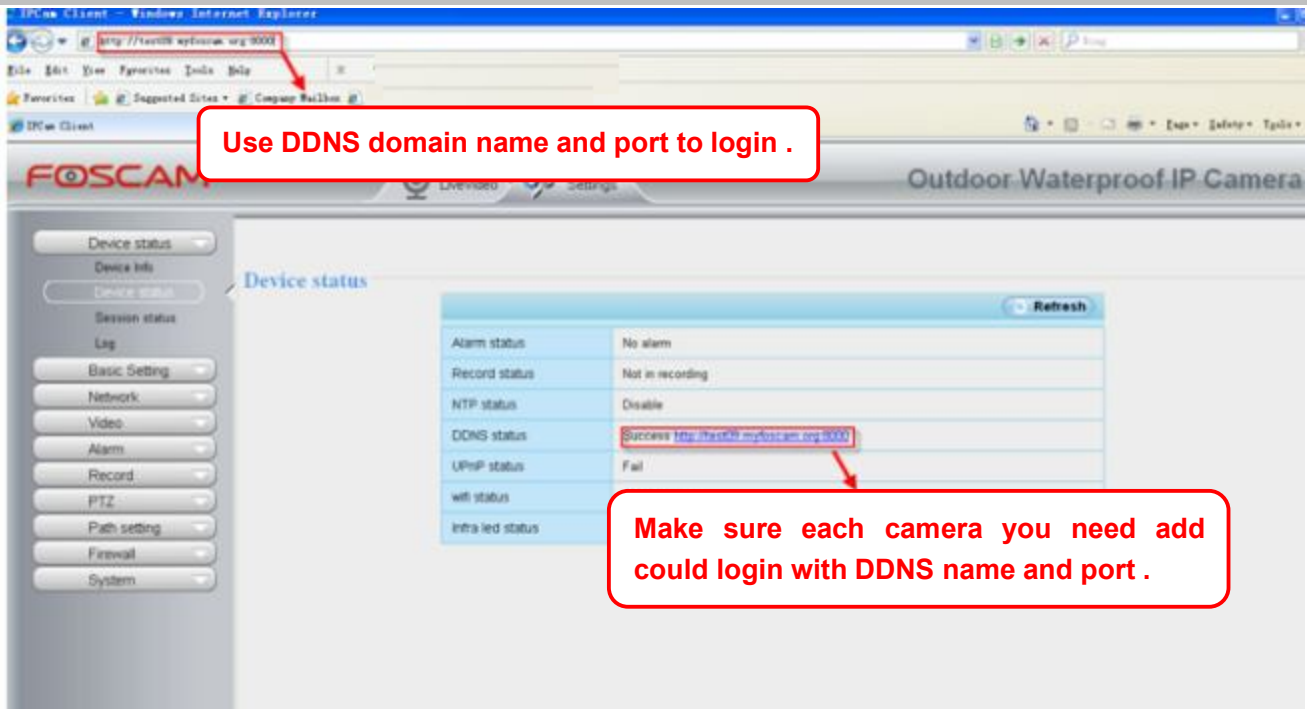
IPCam Client - Windows Internet Explorer

http://test09.myfoscam.org:8000

File Edit View Favorites Tools Help

Favorites | Suggested Sites ▾ Company Mailbox

IPCam Client

Page ▾ Safety ▾ Tools ▾

Use DDNS domain name and port to login .

FOSCAM

LiveVideo Settings

Outdoor Waterproof IP Camera

Device status
Device Info
Device status
Session status
Log
Basic Setting
Network
Video
Alarm
Record
PTZ
Path setting
Firewall
System

Device status

Refresh

| | |
|---|---|
| Alarm status | No alarm |
| Record status | Not in recording |
| NTP status | Disable |
| DDNS status | Success http://test09.myfoscam.org:8000 |
| UPnP status | Fail |
| wifi status | |
| Infra led status | |

Make sure each camera you need add could login with DDNS name and port .